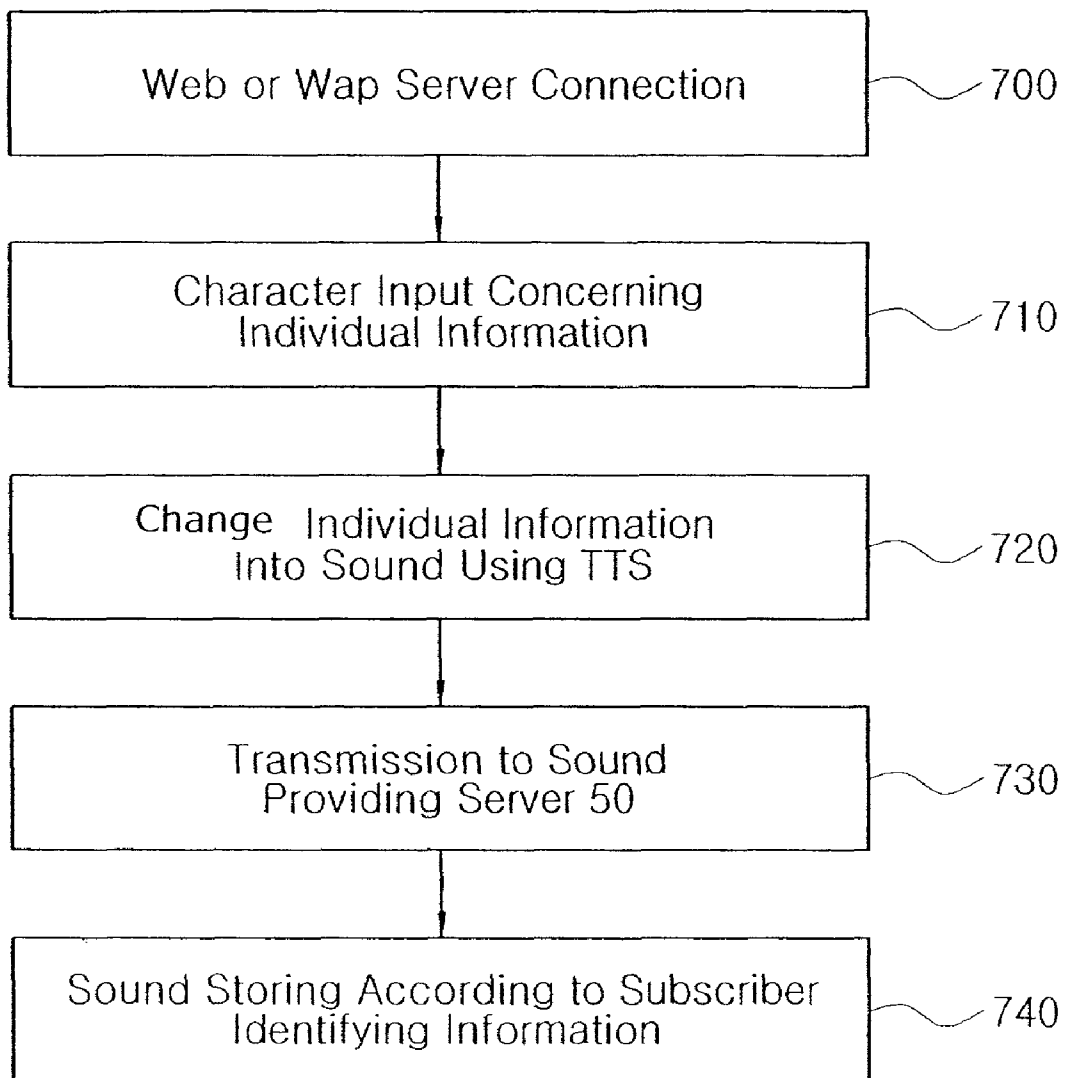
Web or Wap Server Connection
700

Character Input Concerning Individual Information
710

Change Individual Information Into Sound Using TTS
720

Transmission to Sound Providing Server 50
730

Sound Storing According to Subscriber Identifying Information
740